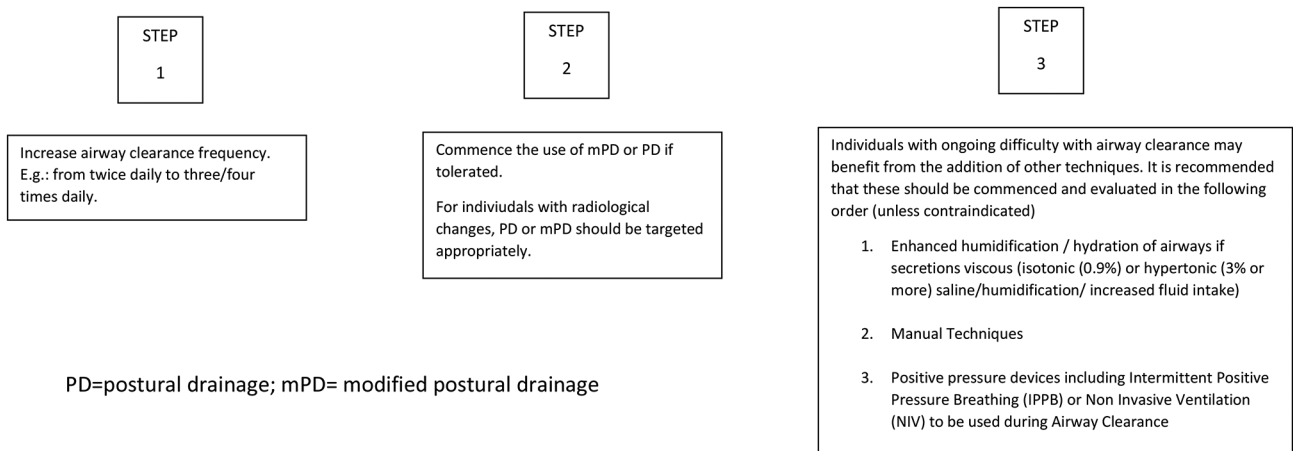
STEP
1

Increase airway clearance frequency. E.g.: from twice daily to three/four times daily.

STEP
2

Commence the use of mPD or PD if tolerated.

For indiviuals with radiological changes, PD or mPD should be targeted appropriately.

STEP
3

Individuals with ongoing difficulty with airway clearance may benefit from the addition of other techniques. It is recommended that these should be commenced and evaluated in the following order (unless contraindicated)

1. Enhanced humidification / hydration of airways if secretions viscous (isotonic (0.9%) or hypertonic (3% or more) saline/humidification/ increased fluid intake)

2. Manual Techniques

3. Positive pressure devices including Intermittent Positive Pressure Breathing (IPPB) or Non Invasive Ventilation (NIV) to be used during Airway Clearance

PD=postural drainage; mPD= modified postural drainage